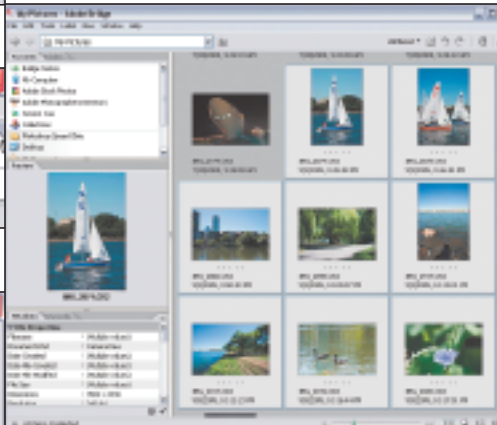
My Pictures - Adobe Bridge

File Edit Tools Label View Window Help

My Pictures

Favorites

Bridge Center

My Computer

Adobe Stock Photos

Adobe Photographers Directory

Version Cue

Collections

Photoshop Drop Files

Desktop

Preview

IMG_2874.JPG

Metadata

File Properties

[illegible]